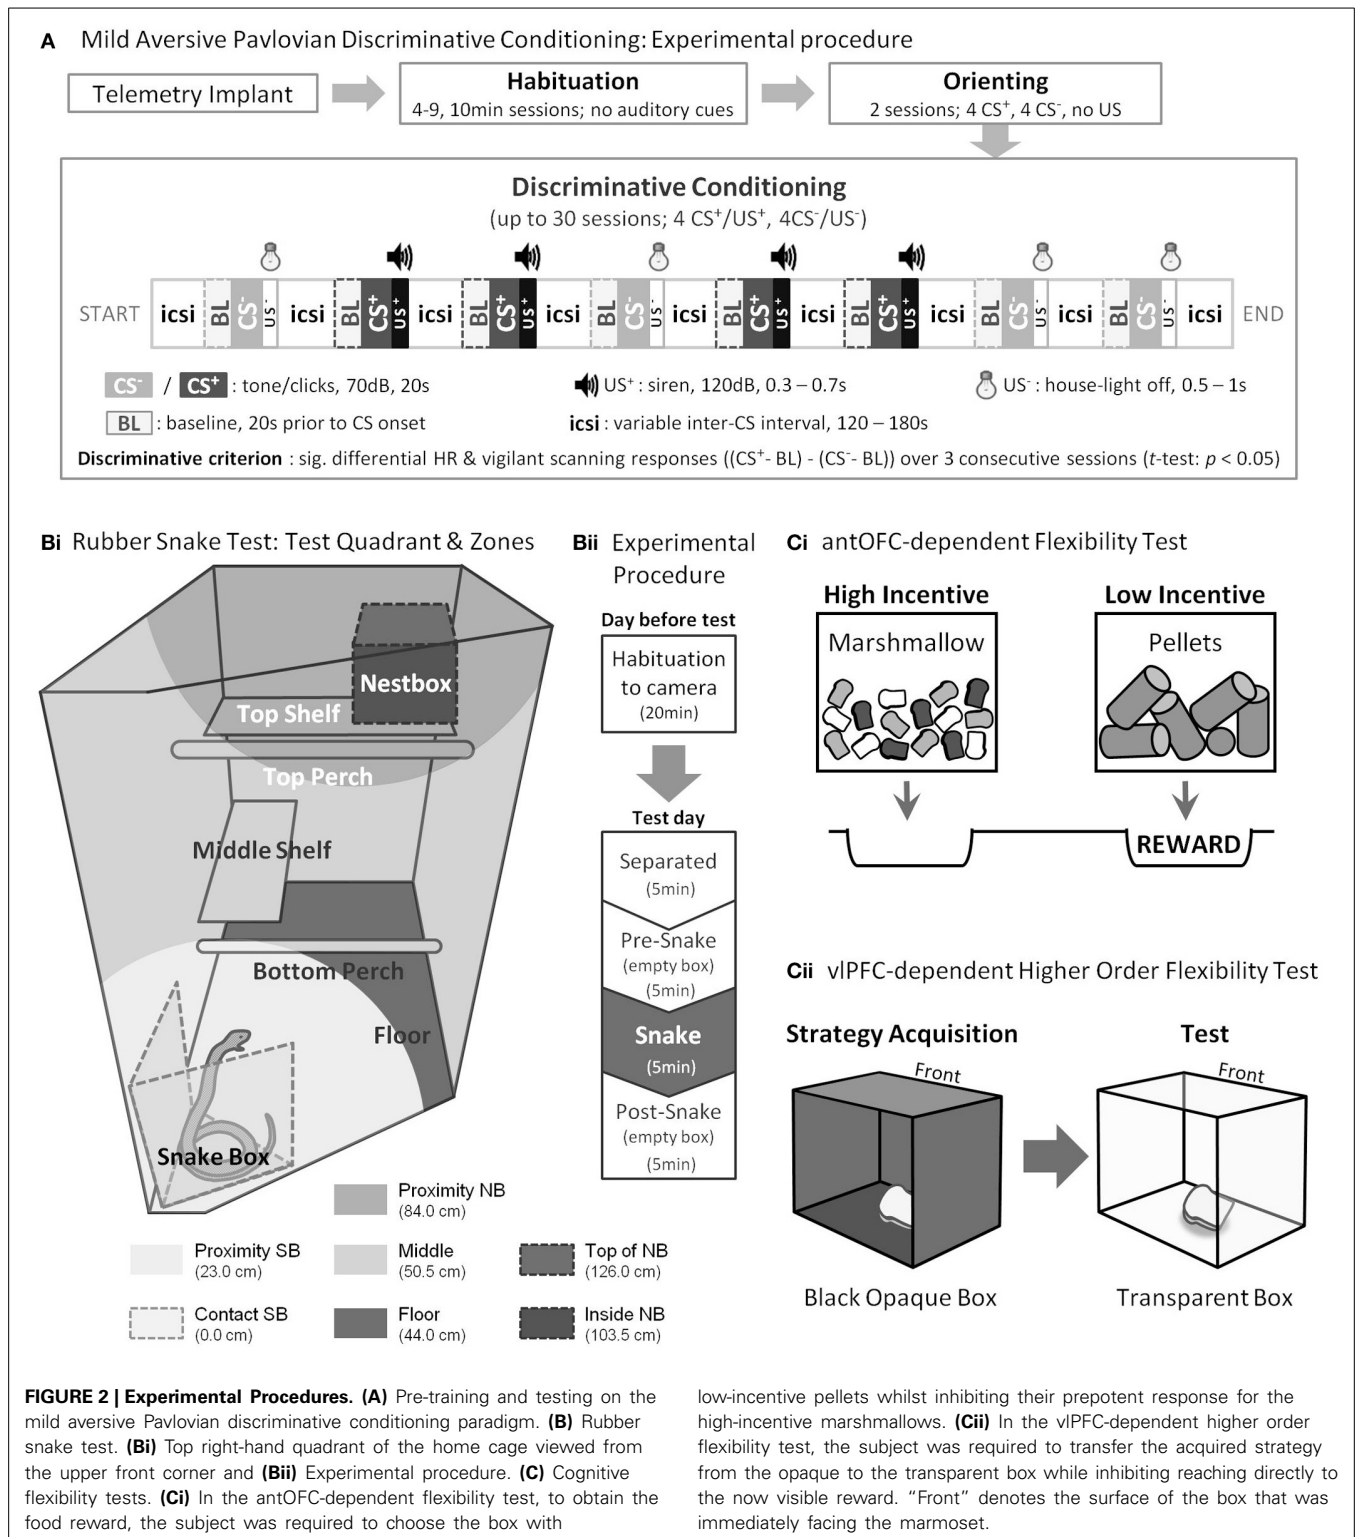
**A** Mild Aversive Pavlovian Discriminative Conditioning: Experimental procedure

Telemetry Implant

**Habituation**
4-9, 10min sessions; no auditory cues

**Orienting**
2 sessions; 4 CS$^+$, 4 CS$^-$, no US

**Discriminative Conditioning**
(up to 30 sessions; 4 CS$^+$/US$^+$, 4CS$^-$/US$^-$)

START icsi BL CS$^-$ US$^-$ icsi BL CS$^+$ US$^+$ icsi BL CS$^+$ US$^+$ icsi BL CS$^-$ US$^-$ icsi BL CS$^+$ US$^+$ icsi BL CS$^+$ US$^+$ icsi BL CS$^-$ US$^-$ icsi BL CS$^-$ US$^-$ icsi END

CS$^-$ / CS$^+$ : tone/clicks, 70dB, 20s
US$^+$ : siren, 120dB, 0.3 – 0.7s
US$^-$ : house-light off, 0.5 – 1s
BL : baseline, 20s prior to CS onset
icsi : variable inter-CS interval, 120 – 180s
**Discriminative criterion** : sig. differential HR & vigilant scanning responses ((CS$^+$- BL) - (CS$^-$- BL)) over 3 consecutive sessions (*t*-test: *p* < 0.05)

**Bi** Rubber Snake Test: Test Quadrant & Zones

Nestbox
Top Shelf
Top Perch
Middle Shelf
Bottom Perch
Floor
Snake Box

Proximity NB (84.0 cm)
Proximity SB (23.0 cm)
Middle (50.5 cm)
Top of NB (126.0 cm)
Contact SB (0.0 cm)
Floor (44.0 cm)
Inside NB (103.5 cm)

**Bii** Experimental Procedure

Day before test
Habituation to camera (20min)

Test day
Separated (5min)
Pre-Snake (empty box) (5min)
Snake (5min)
Post-Snake (empty box) (5min)

**Ci** antOFC-dependent Flexibility Test

High Incentive
Marshmallow

Low Incentive
Pellets

REWARD

**Cii** vlPFC-dependent Higher Order Flexibility Test

Strategy Acquisition
Front
Black Opaque Box

Test
Front
Transparent Box

**FIGURE 2 | Experimental Procedures. (A)** Pre-training and testing on the mild aversive Pavlovian discriminative conditioning paradigm. **(B)** Rubber snake test. **(Bi)** Top right-hand quadrant of the home cage viewed from the upper front corner and **(Bii)** Experimental procedure. **(C)** Cognitive flexibility tests. **(Ci)** In the antOFC-dependent flexibility test, to obtain the food reward, the subject was required to choose the box with low-incentive pellets whilst inhibiting their prepotent response for the high-incentive marshmallows. **(Cii)** In the vlPFC-dependent higher order flexibility test, the subject was required to transfer the acquired strategy from the opaque to the transparent box while inhibiting reaching directly to the now visible reward. "Front" denotes the surface of the box that was immediately facing the marmoset.